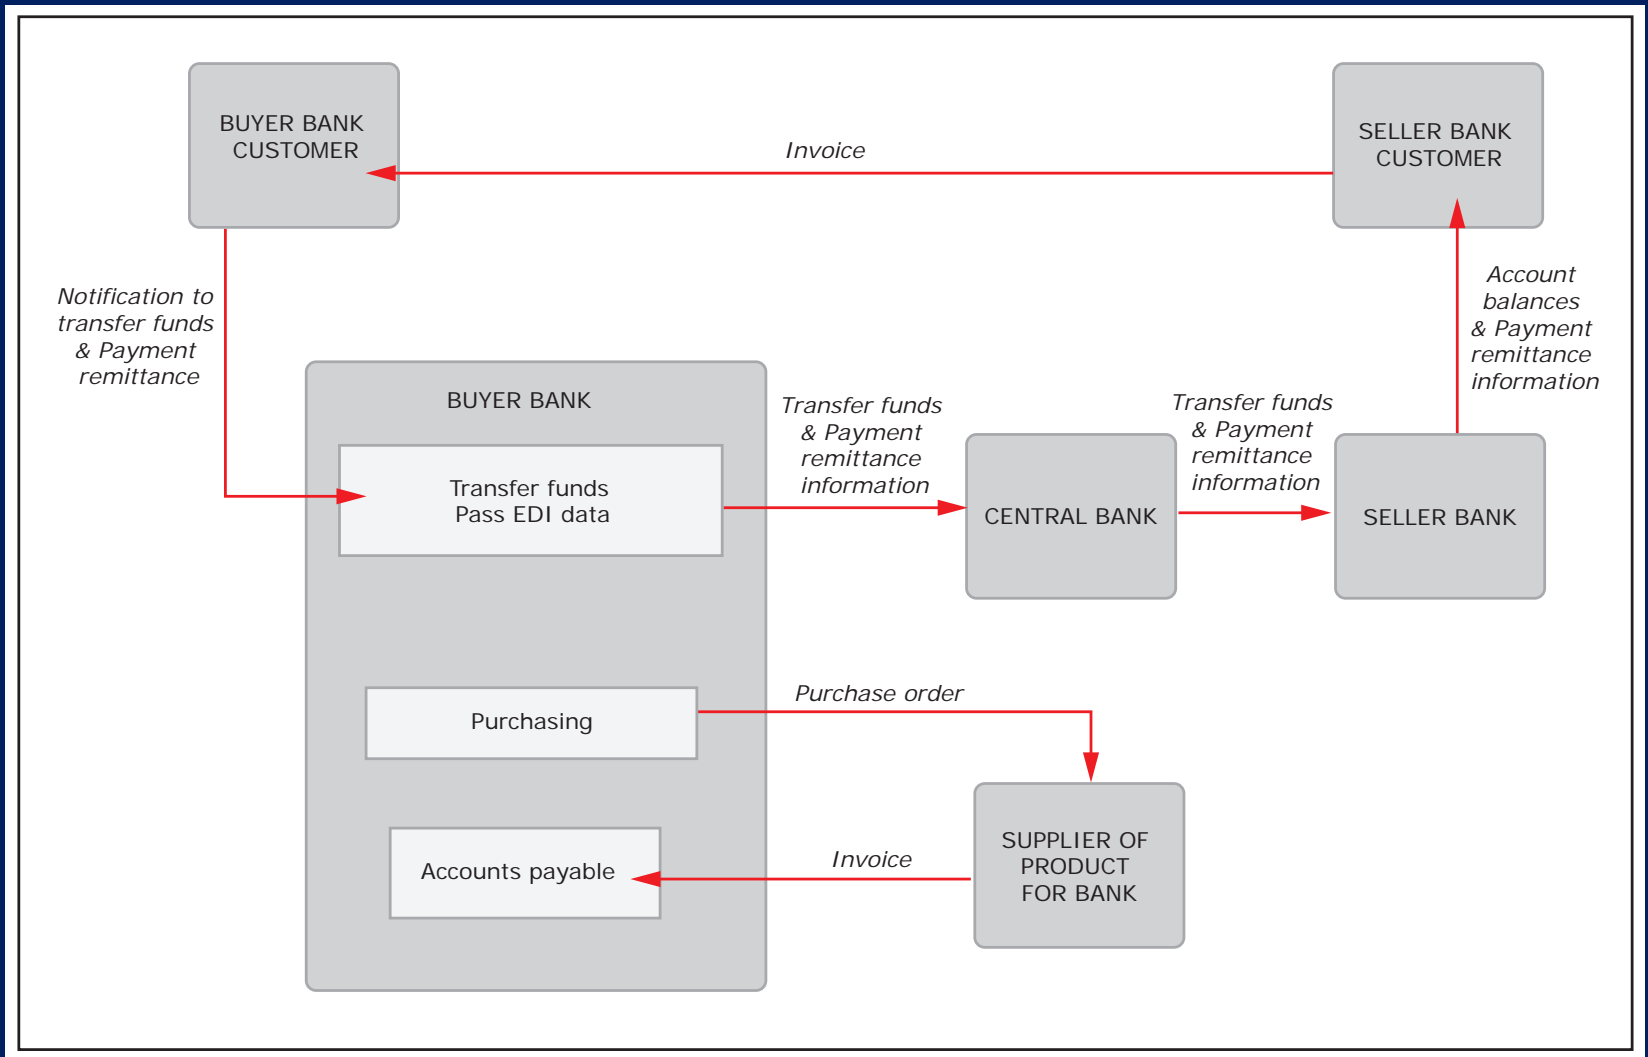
BUYER BANK CUSTOMER

Invoice

SELLER BANK CUSTOMER

Notification to transfer funds & Payment remittance

Account balances & Payment remittance information

BUYER BANK

Transfer funds Pass EDI data

Transfer funds & Payment remittance information

CENTRAL BANK

Transfer funds & Payment remittance information

SELLER BANK

Purchasing

Purchase order

Accounts payable

Invoice

SUPPLIER OF PRODUCT FOR BANK